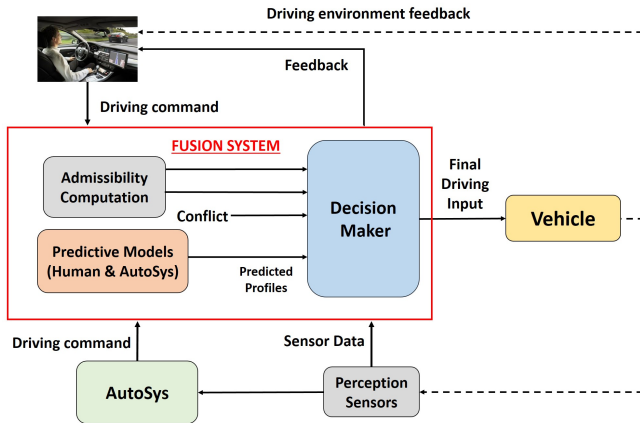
Driving environment feedback

Feedback

Driving command

FUSION SYSTEM

Admissibility Computation

Conflict

Predictive Models (Human & AutoSys)

Predicted Profiles

Decision Maker

Final Driving Input

Vehicle

Driving command

Sensor Data

AutoSys

Perception Sensors